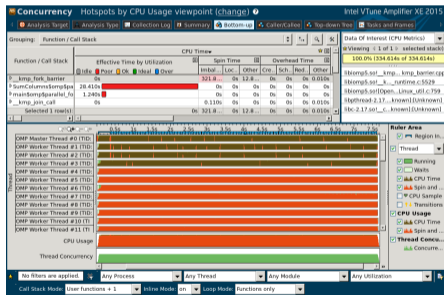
Concurrency Hotspots by CPU Usage viewpoint (change) Intel VTune Amplifier XE 201

Analysis Target | Analysis Type | Collection Log | Summary | Bottom-up | Caller/Callee | Top-down Tree | Tasks and Frames

Grouping: Function / Call Stack

| Function / Call Stack | Effective Time by Utilization | Spin Time | | | | Overhead Time | | | |
|---|---|---|---|---|---|---|---|---|---|
| | Idle Poor Ok Ideal Over | Imbal... | Loc... | Other | Cre... | Sch... | Red... | Other |
| __kmp_fork_barrier | | 321.8... | 0s | 12.8... | 0s | 0s | 0s | 0.010s |
| SumColumnsSomeLoop | 28.410s | 0s | 0s | 0s | 0s | 0s | 0s | 0s |
| main$omp$parallel_for | 1.240s | 0s | 0s | 0s | 0s | 0s | 0s | 0s |
| __kmp_join_call | 0s | 0.110s | 0s | 0s | 0s | 0s | 0s | 0s |
| Selected 1 row(s): | 0s | 321.8... | 0s | 12.8... | 0s | 0s | 0s | 0.010s |

Data Of Interest (CPU Metrics)
Viewing 1 of 1 selected stack
100.0% (334.614s of 334.614s)
libiomp5.so!__kmp... __kmp_barrier.cp
libiomp5.so!__k... __runtime.c:529
libiomp5.so!Open... _Linux_util.c:759
libpthread-2.17... ...known] [Unknown]
libc-2.17.so!__c... ...known] [Unknown]

OMP Master Thread #0 (TID...
OMP Worker Thread #1 (TID...
OMP Worker Thread #2 (TID...
OMP Worker Thread #3 (TID...
OMP Worker Thread #4 (TID...
OMP Worker Thread #5 (TID...
OMP Worker Thread #6 (TID...
OMP Worker Thread #7 (TID...
OMP Worker Thread #8 (TID...
OMP Worker Thread #9 (TID...
OMP Worker Thread #10 (TI...
OMP Worker Thread #11 (TI...
Thread
CPU Usage
Thread Concurrency

Ruler Area
Region In...
Thread
Running
Waits
CPU Time
Spin and ...
CPU Time
Spin and ...
CPU Sample
Transitions
CPU Usage
CPU Time
Spin and ...
Thread Concu...
Concurren...

No filters are applied. | Any Process | Any Thread | Any Module | Any Utilization

Call Stack Mode: User functions + 1 | Inline Mode: on | Loop Mode: Functions only